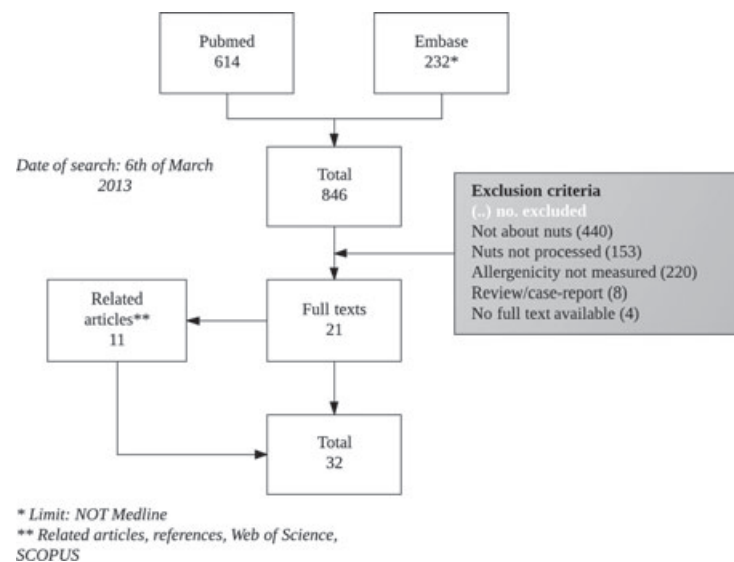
Pubmed
614

Embase
232*

Date of search: 6th of March 2013

Total
846

Exclusion criteria
(..) no. excluded
Not about nuts (440)
Nuts not processed (153)
Allergenicity not measured (220)
Review/case-report (8)
No full text available (4)

Related articles**
11

Full texts
21

Total
32

* Limit: NOT Medline
** Related articles, references, Web of Science, SCOPUS